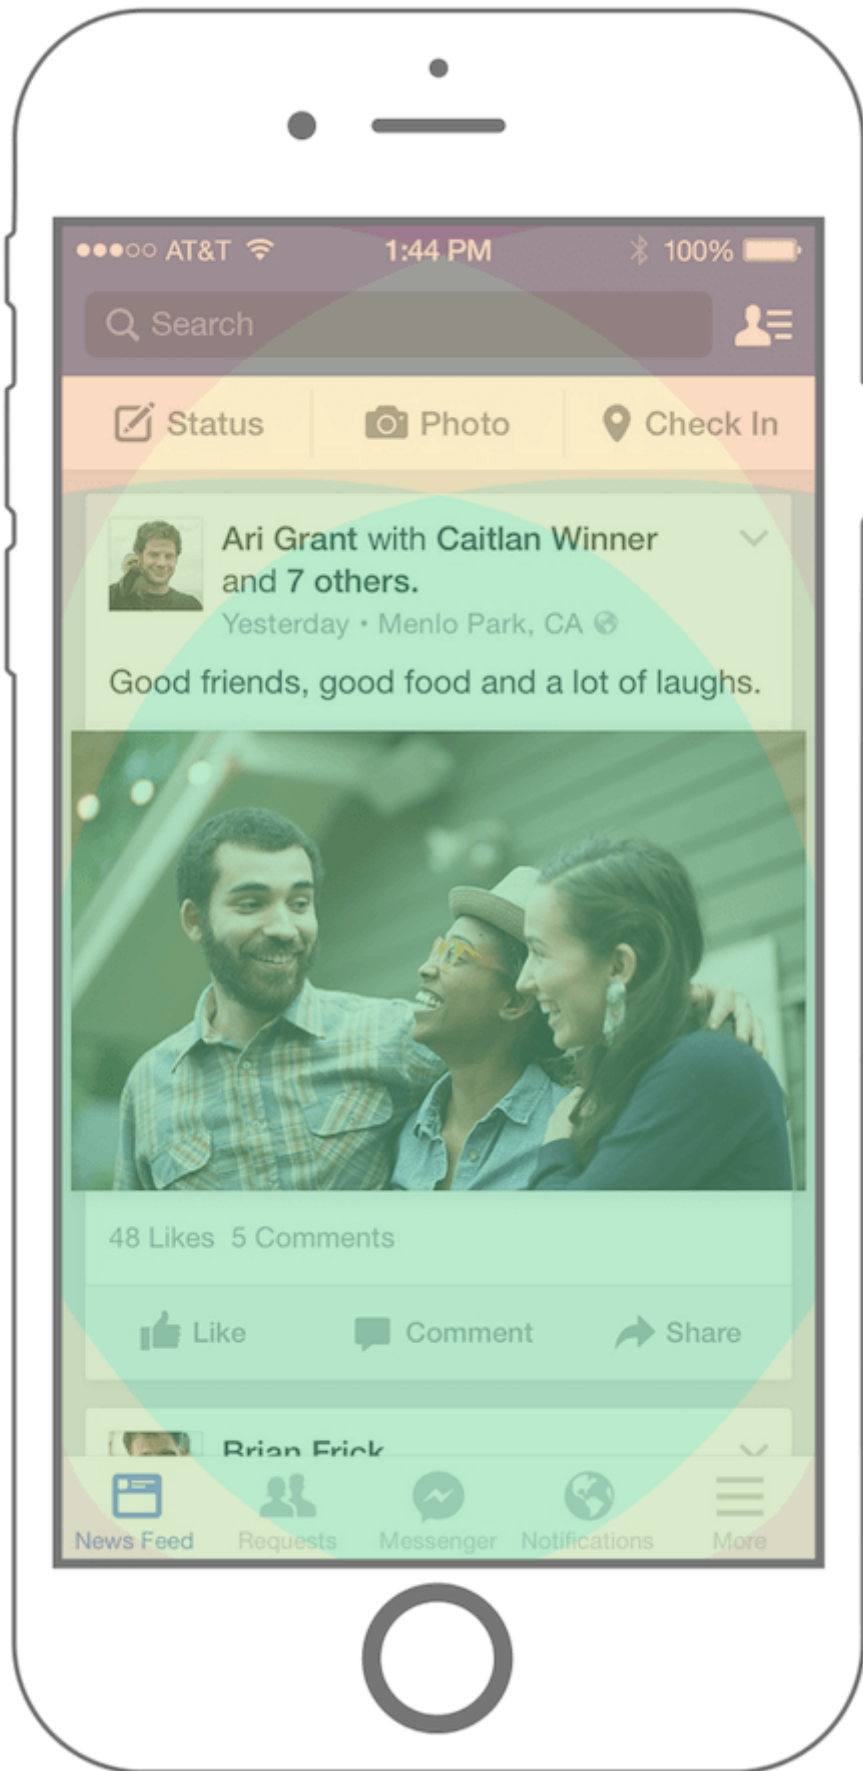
●●●○○ AT&T 1:44 PM 100%

Search

Status Photo Check In

Ari Grant with Caitlan Winner and 7 others.
Yesterday • Menlo Park, CA

Good friends, good food and a lot of laughs.

48 Likes 5 Comments

Like Comment Share

Brian Frick

News Feed Requests Messenger Notifications More